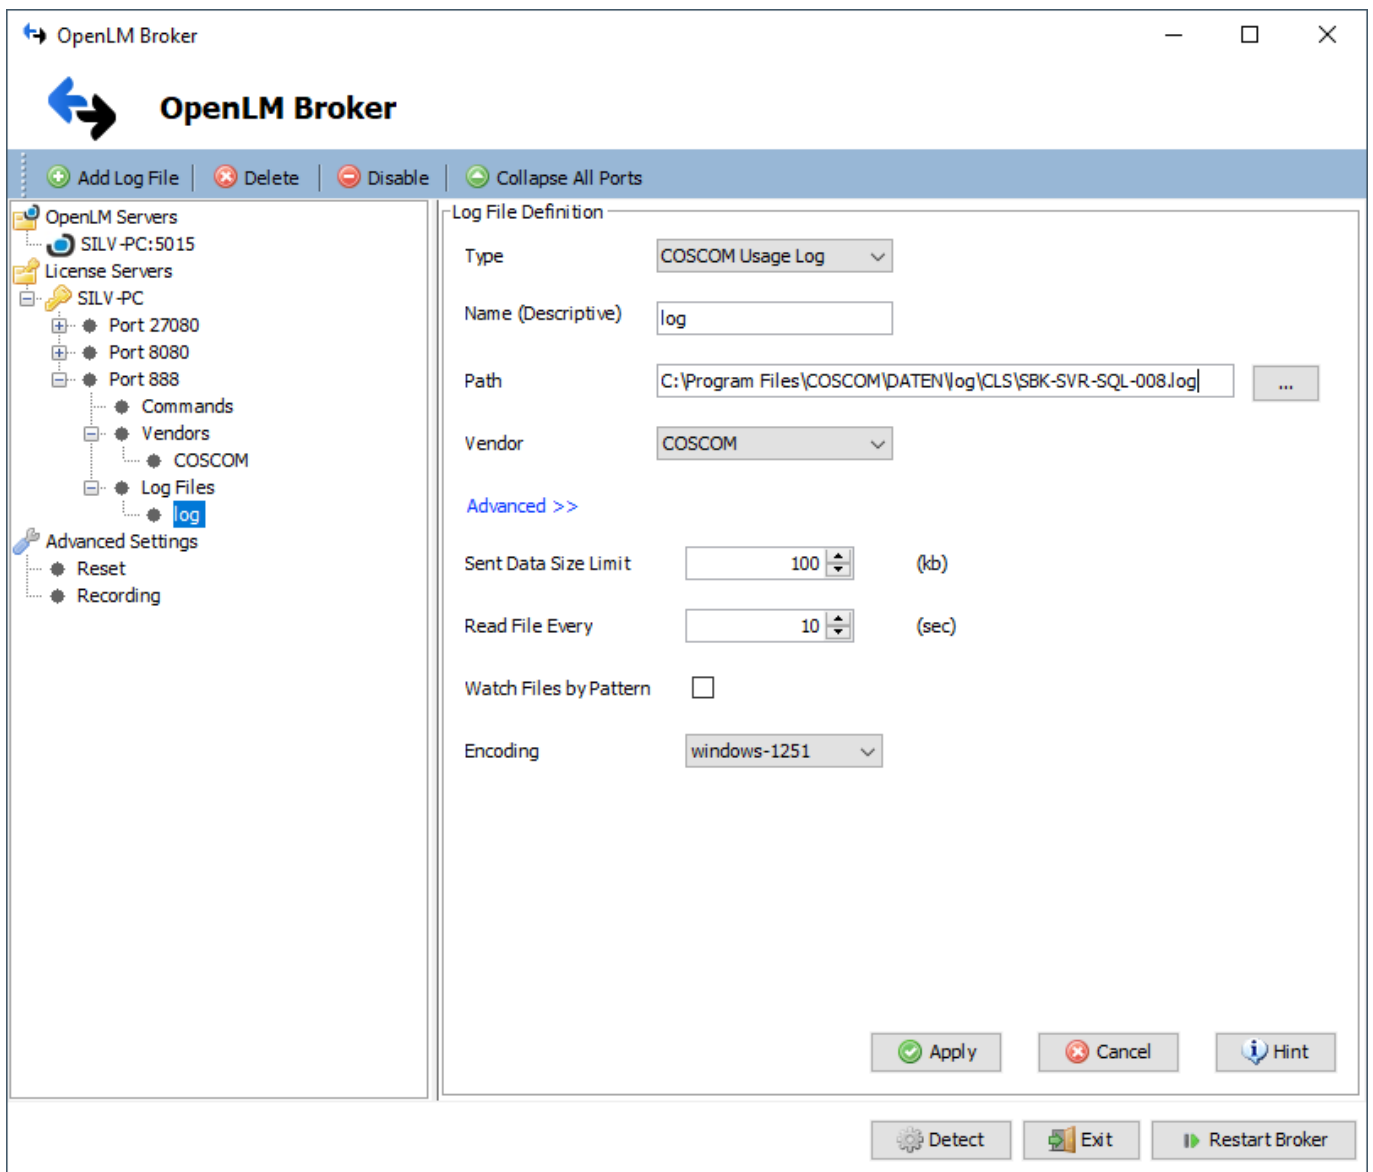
OpenLM Broker

OpenLM Broker

Add Log File | Delete | Disable | Collapse All Ports

OpenLM Servers
SILV-PC:5015
License Servers
SILV-PC
Port 27080
Port 8080
Port 888
Commands
Vendors
COSCOM
Log Files
log
Advanced Settings
Reset
Recording

Log File Definition

Type COSCOM Usage Log

Name (Descriptive) log

Path C:\Program Files\COSCOM\DATEN\log\CLS\SBK-SVR-SQL-008.log ...

Vendor COSCOM

Advanced >>

Sent Data Size Limit 100 (kb)

Read File Every 10 (sec)

Watch Files by Pattern

Encoding windows-1251

Apply Cancel Hint

Detect Exit Restart Broker